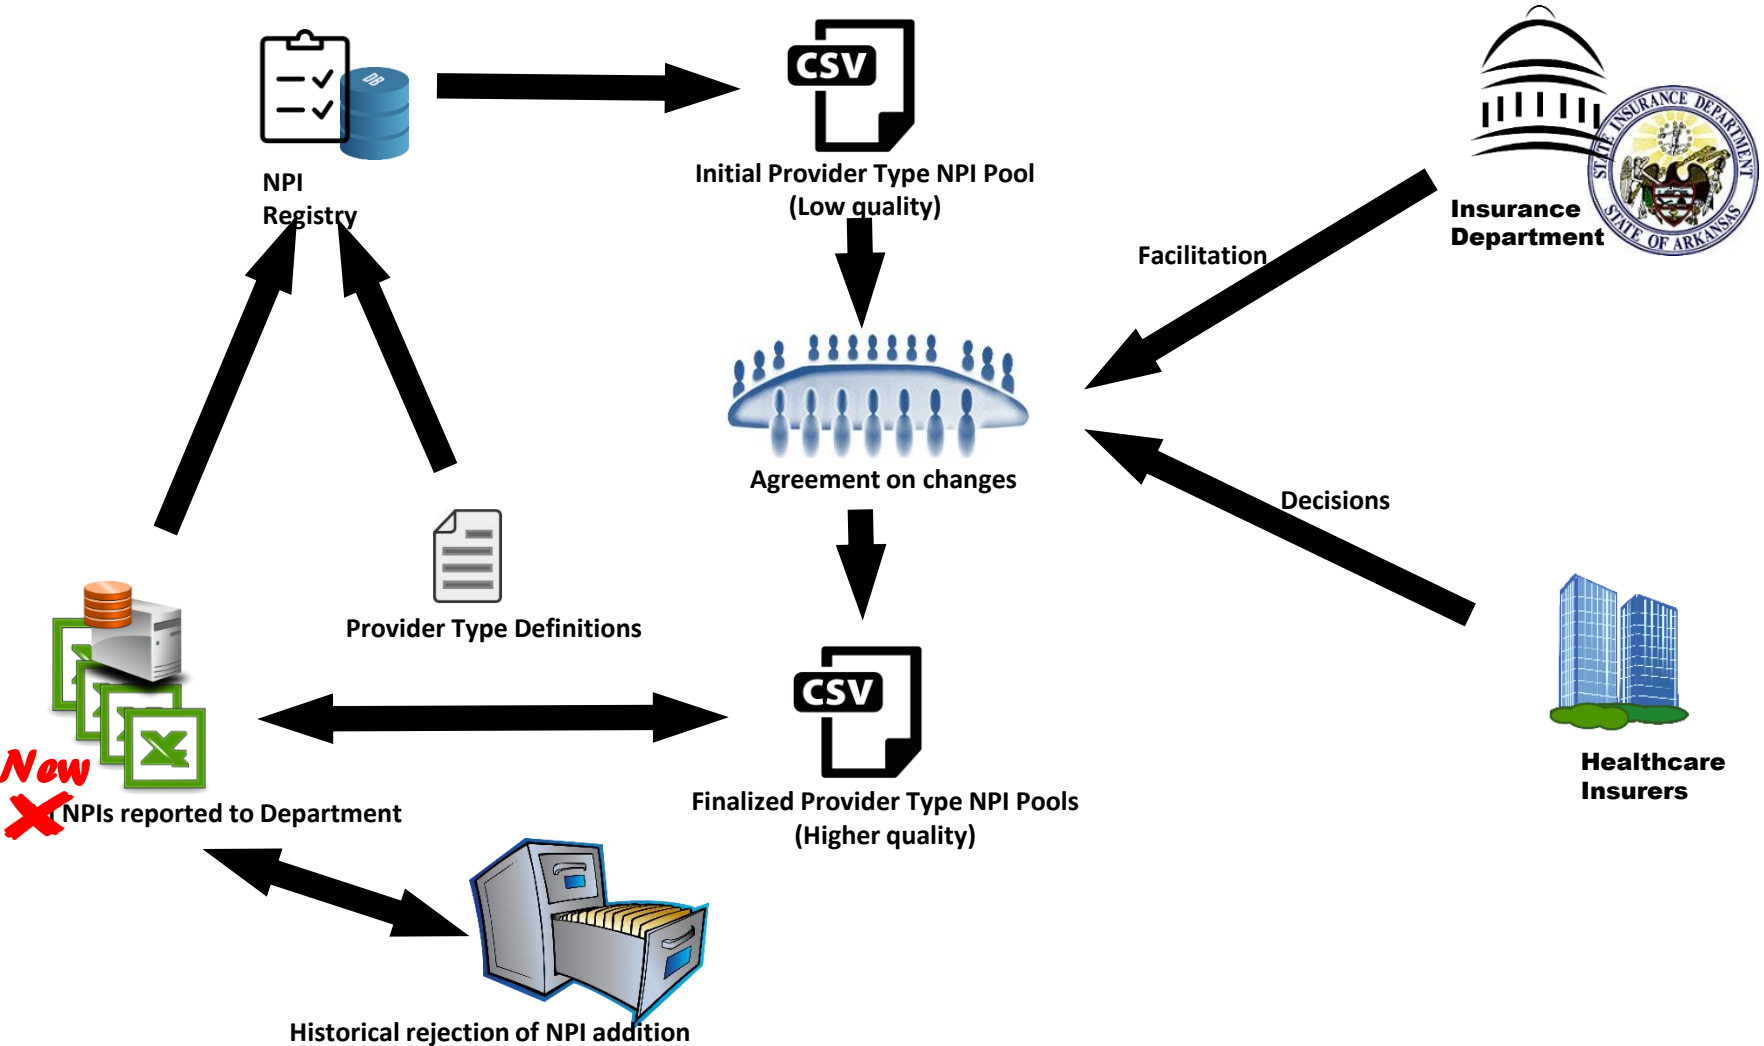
NPI Registry

CSV

Initial Provider Type NPI Pool (Low quality)

STATE INSURANCE DEPARTMENT STATE OF ARKANSAS

Insurance Department

Facilitation

Agreement on changes

Decisions

Provider Type Definitions

CSV

New

NPIs reported to Department

Finalized Provider Type NPI Pools (Higher quality)

Healthcare Insurers

Historical rejection of NPI addition